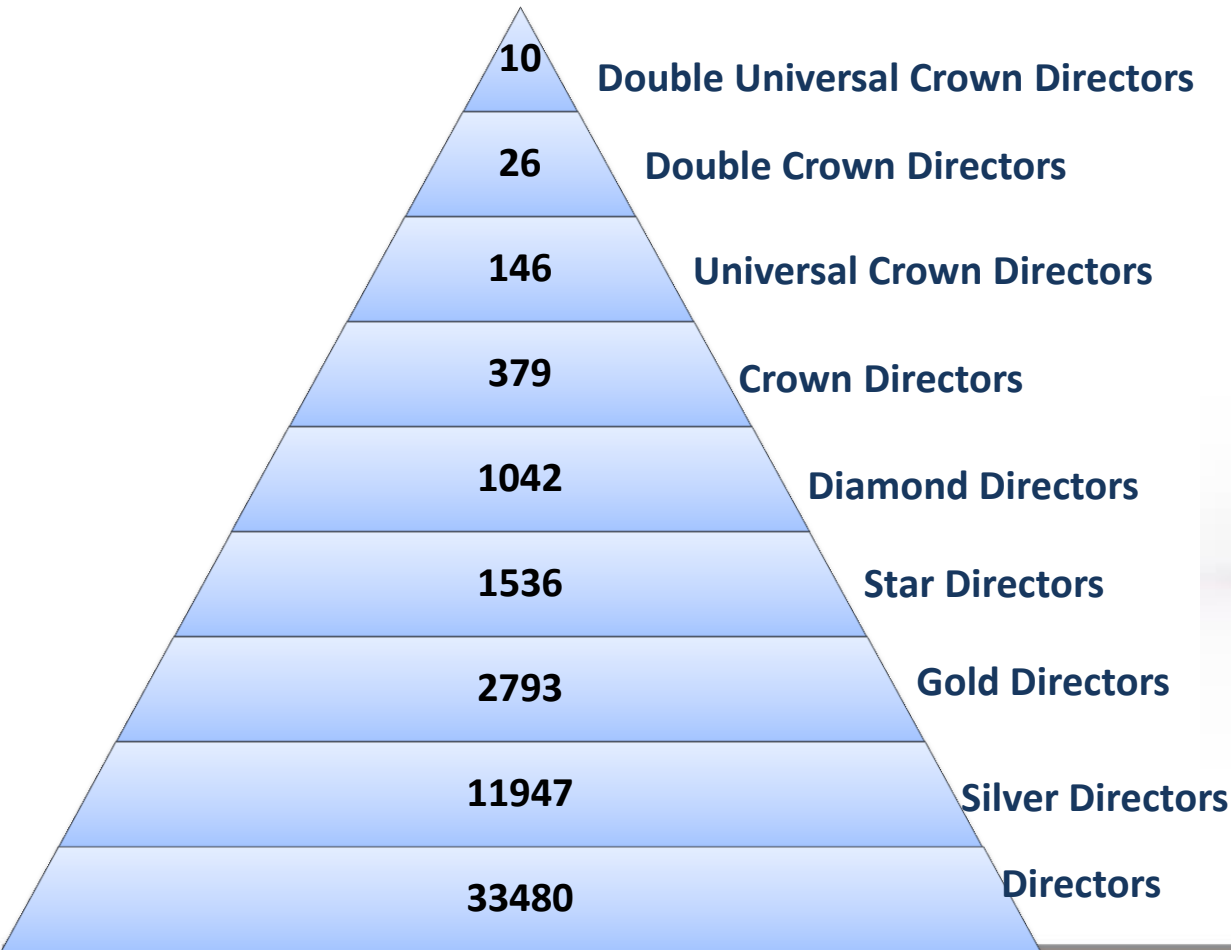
10 Double Universal Crown Directors

26 Double Crown Directors

146 Universal Crown Directors

379 Crown Directors

1042 Diamond Directors

1536 Star Directors

2793 Gold Directors

11947 Silver Directors

33480 Directors